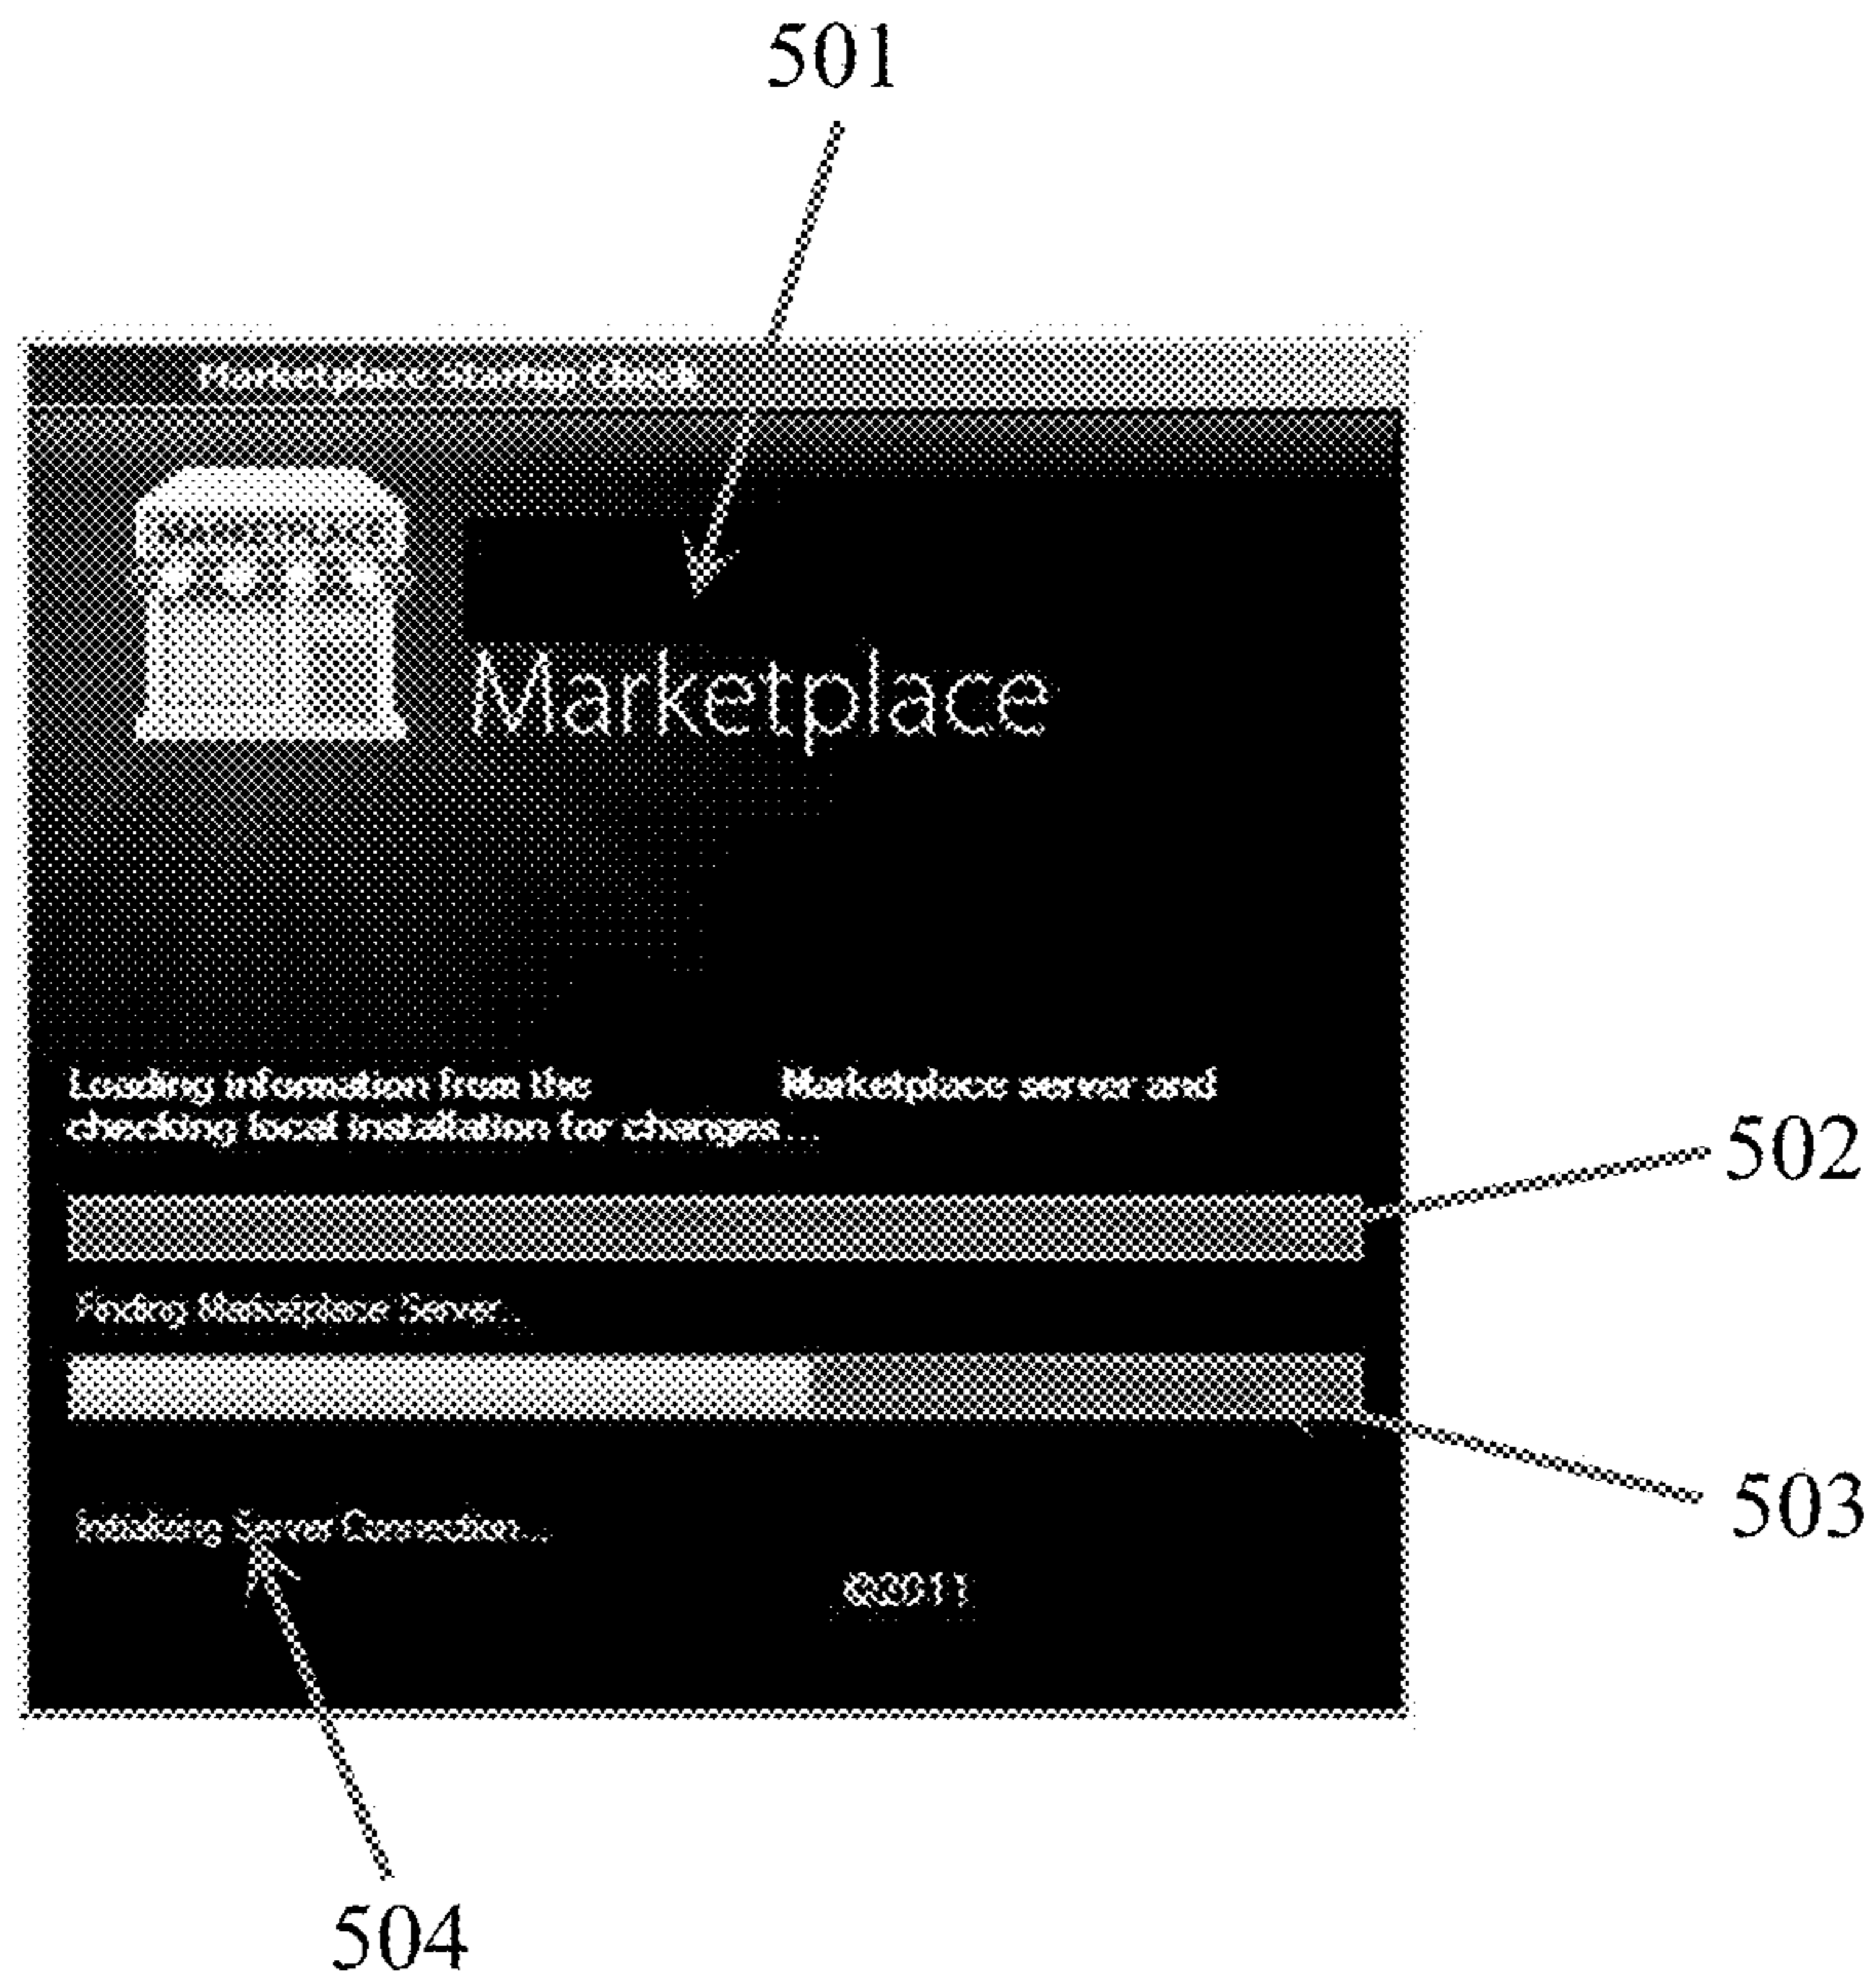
501

Marketplace Startup Check

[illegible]

Marketplace

Loading information from the Marketplace server and checking local installation for changes...

502

Finding Marketplace Server...

503

Initializing Server Connection...

©2011

504